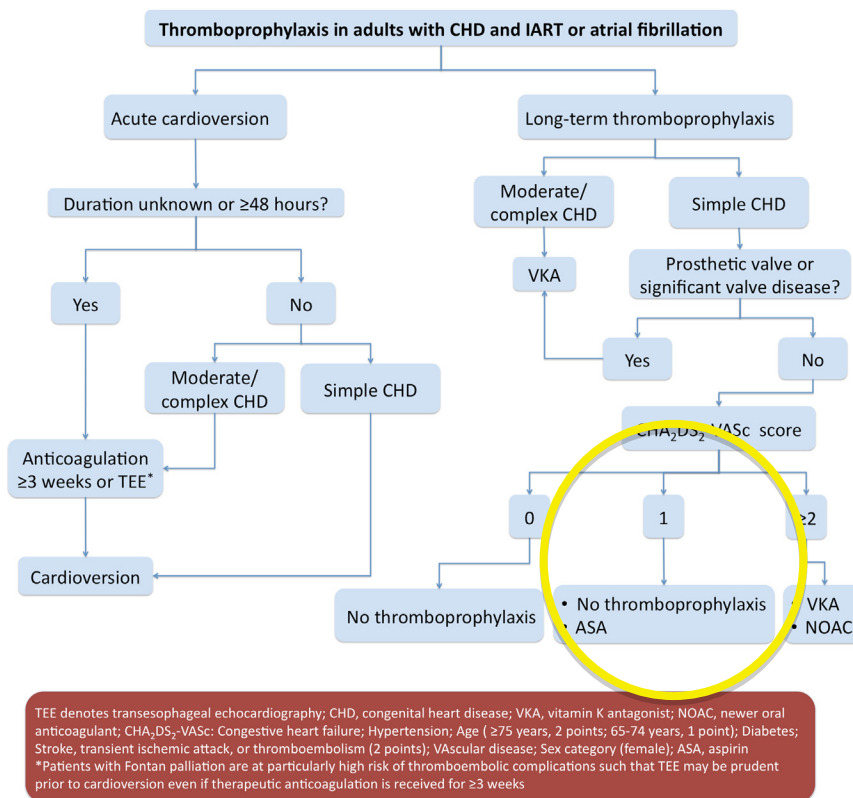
Thromboprophylaxis in adults with CHD and IART or atrial fibrillation

Acute cardioversion

Long-term thromboprophylaxis

Duration unknown or ≥48 hours?

Moderate/ complex CHD

Simple CHD

VKA

Prosthetic valve or significant valve disease?

Yes

No

Yes

No

Moderate/ complex CHD

Simple CHD

$CHA_2DS_2$-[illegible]VASc score

Anticoagulation ≥3 weeks or TEE*

0

1

≥2

Cardioversion

No thromboprophylaxis

• No thromboprophylaxis
• ASA

• VKA
• NOAC

TEE denotes transesophageal echocardiography; CHD, congenital heart disease; VKA, vitamin K antagonist; NOAC, newer oral anticoagulant; $CHA_2DS_2$-VASc: Congestive heart failure; Hypertension; Age ( ≥75 years, 2 points; 65-74 years, 1 point); Diabetes; Stroke, transient ischemic attack, or thromboembolism (2 points); VAscular disease; Sex category (female); ASA, aspirin
*Patients with Fontan palliation are at particularly high risk of thromboembolic complications such that TEE may be prudent prior to cardioversion even if therapeutic anticoagulation is received for ≥3 weeks